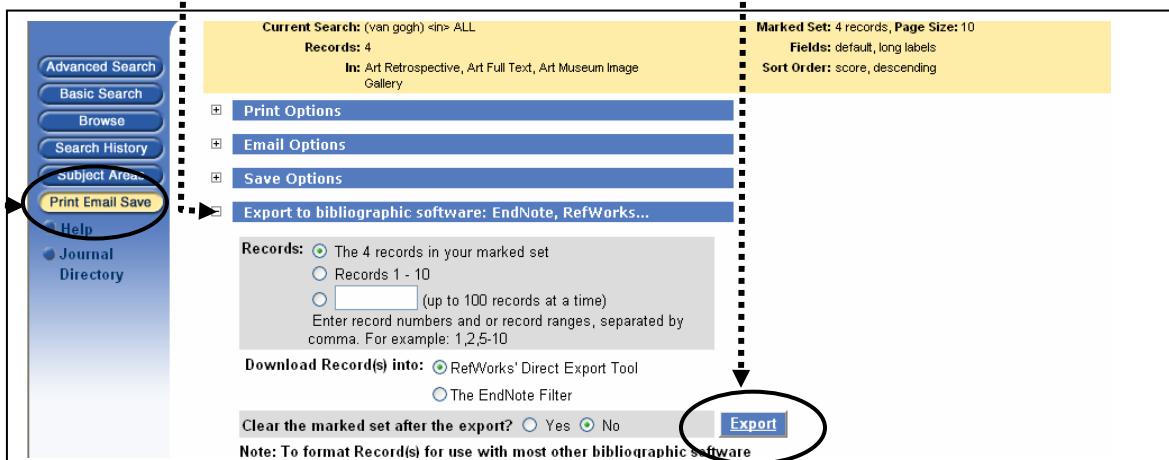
Advanced Search
Basic Search
Browse
Search History
Subject Areas
Print Email Save
Help
Journal Directory

Current Search: (van gogh) <in> ALL
Records: 4
In: Art Retrospective, Art Full Text, Art Museum Image Gallery

Marked Set: 4 records, Page Size: 10
Fields: default, long labels
Sort Order: score, descending

Print Options
Email Options
Save Options
Export to bibliographic software: EndNote, RefWorks...

Records: The 4 records in your marked set
Records 1 - 10
(up to 100 records at a time)
Enter record numbers and or record ranges, separated by comma. For example: 1,2,5-10

Download Record(s) into: RefWorks' Direct Export Tool
The EndNote Filter

Clear the marked set after the export? Yes No
Export

Note: To format Record(s) for use with most other bibliographic software